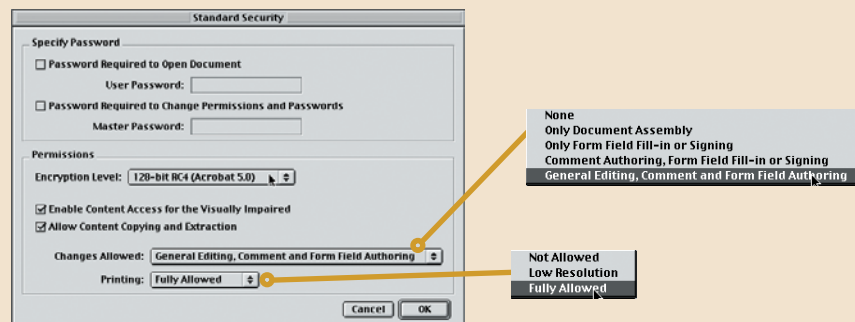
Standard Security

Specify Password

Password Required to Open Document

User Password:

Password Required to Change Permissions and Passwords

Master Password:

Permissions

Encryption Level: 128-bit RC4 (Acrobat 5.0)

Enable Content Access for the Visually Impaired

Allow Content Copying and Extraction

Changes Allowed: General Editing, Comment and Form Field Authoring

Printing: Fully Allowed

Cancel OK

None
Only Document Assembly
Only Form Field Fill-in or Signing
Comment Authoring, Form Field Fill-in or Signing
General Editing, Comment and Form Field Authoring

Not Allowed
Low Resolution
Fully Allowed